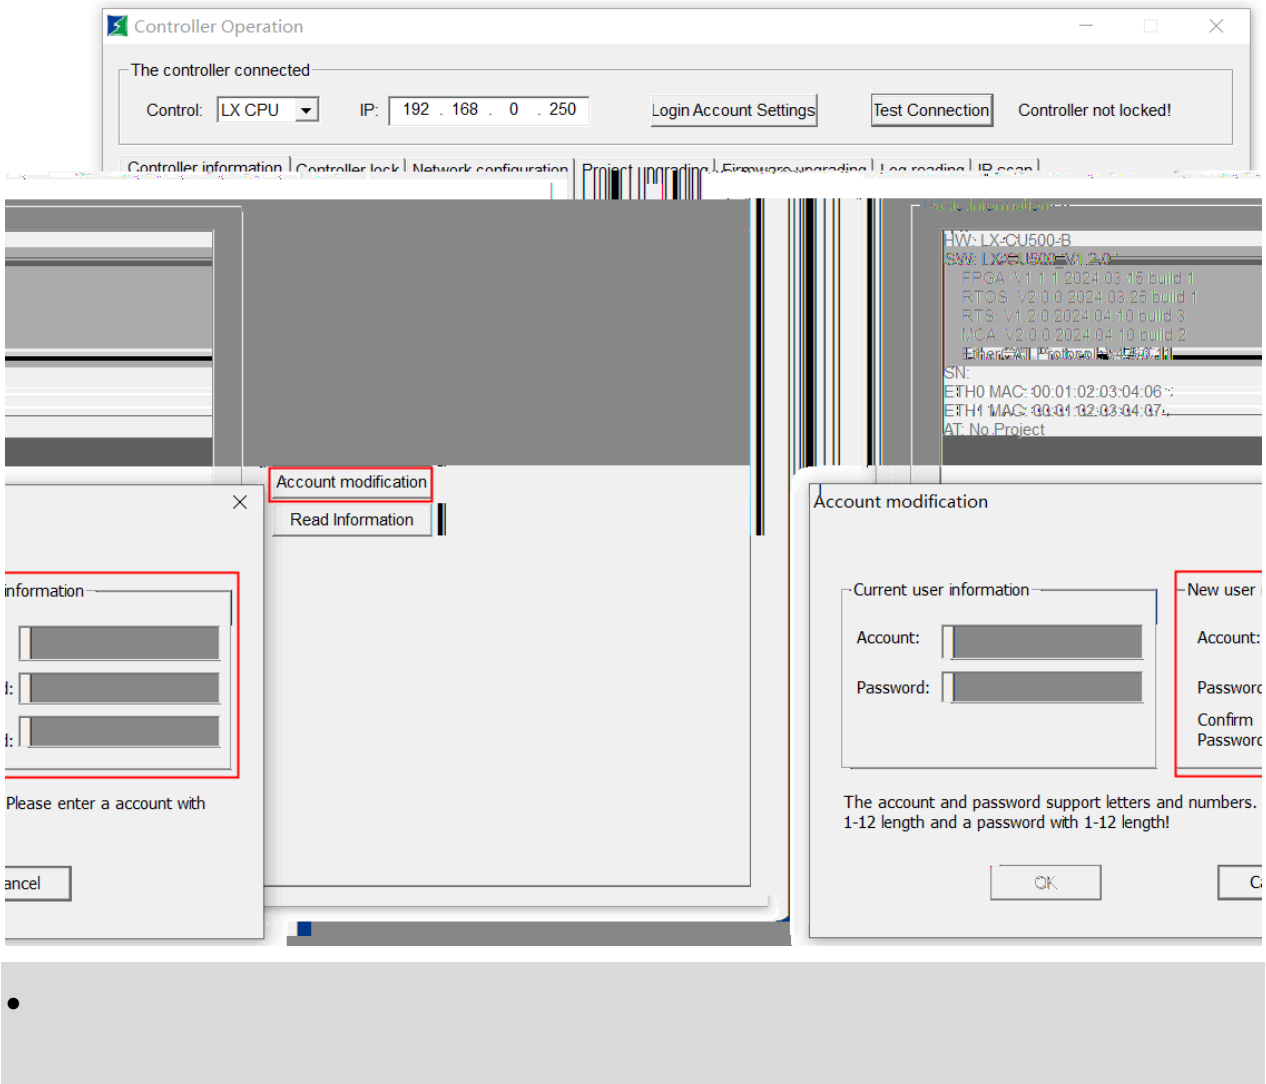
Controller Operation

The controller connected

Control: LX CPU

IP: 192 . 168 . 0 . 250

Login Account Settings

Test Connection

Controller not locked!

Controller information | Controller lock | Network configuration | Project upgrading | Firmware upgrading | Log reading | IP scan

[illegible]

HW: LX-CU500-B
SW: LX-CU500-V1.2.0
FPGA: V1.1.1 2024.03.15 build 1
RTOS: V2.0.0 2024.03.25 build 1
RTS: V1.2.0 2024.04.10 build 3
MCA: V2.0.0 2024.04.10 build 2
EtherCAT Protocol: V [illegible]
SN:
ETH0 MAC: 00:01:02:03:04:06
ETH1 MAC: 00:01:02:03:04:07
AT: No Project

Account modification

Read Information

information

d:

d:

Please enter a account with

ancel

Account modification

Current user information

Account:

Password:

New user i

Account:

Passwor

Confirm
Passwor

The account and password support letters and numbers. 1-12 length and a password with 1-12 length!

OK

C

•